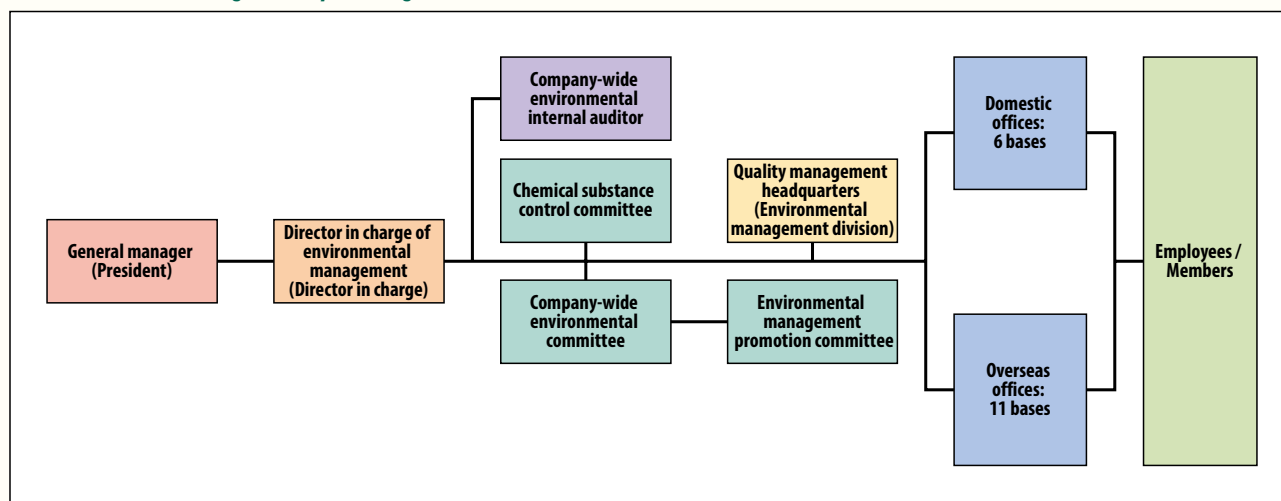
General manager (President)

Director in charge of environmental management (Director in charge)

Company-wide environmental internal auditor

Chemical substance control committee

Quality management headquarters (Environmental management division)

Company-wide environmental committee

Environmental management promotion committee

Domestic offices: 6 bases

Overseas offices: 11 bases

Employees / Members